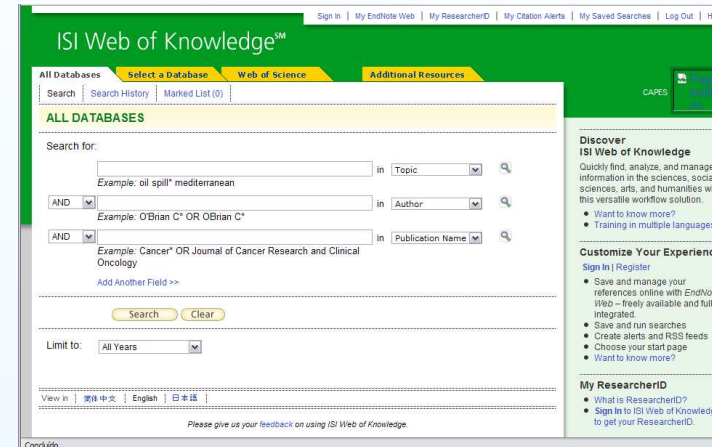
Sign In | My EndNote Web | My ResearcherID | My Citation Alerts | My Saved Searches | Log Out | H

ISI Web of Knowledge℠

All Databases | Select a Database | Web of Science | Additional Resources

Search | Search History | Marked List (0)

CAPES

ALL DATABASES

Search for:

in Topic

Example: oil spill* mediterranean

AND in Author

Example: O'Brian C* OR OBrian C*

AND in Publication Name

Example: Cancer* OR Journal of Cancer Research and Clinical Oncology

Add Another Field >>

Search Clear

Limit to: All Years

View in | 简体中文 | English | 日本語 |

Please give us your feedback on using ISI Web of Knowledge.

Discover
ISI Web of Knowledge

Quickly find, analyze, and manage information in the sciences, social sciences, arts, and humanities with this versatile workflow solution.

• Want to know more?
• Training in multiple languages

Customize Your Experienc

Sign In | Register

• Save and manage your references online with EndNote Web – freely available and full integrated.
• Save and run searches
• Create alerts and RSS feeds
• Choose your start page
• Want to know more?

My ResearcherID

• What is ResearcherID?
• Sign In to ISI Web of Knowledge to get your ResearcherID.

Concluído